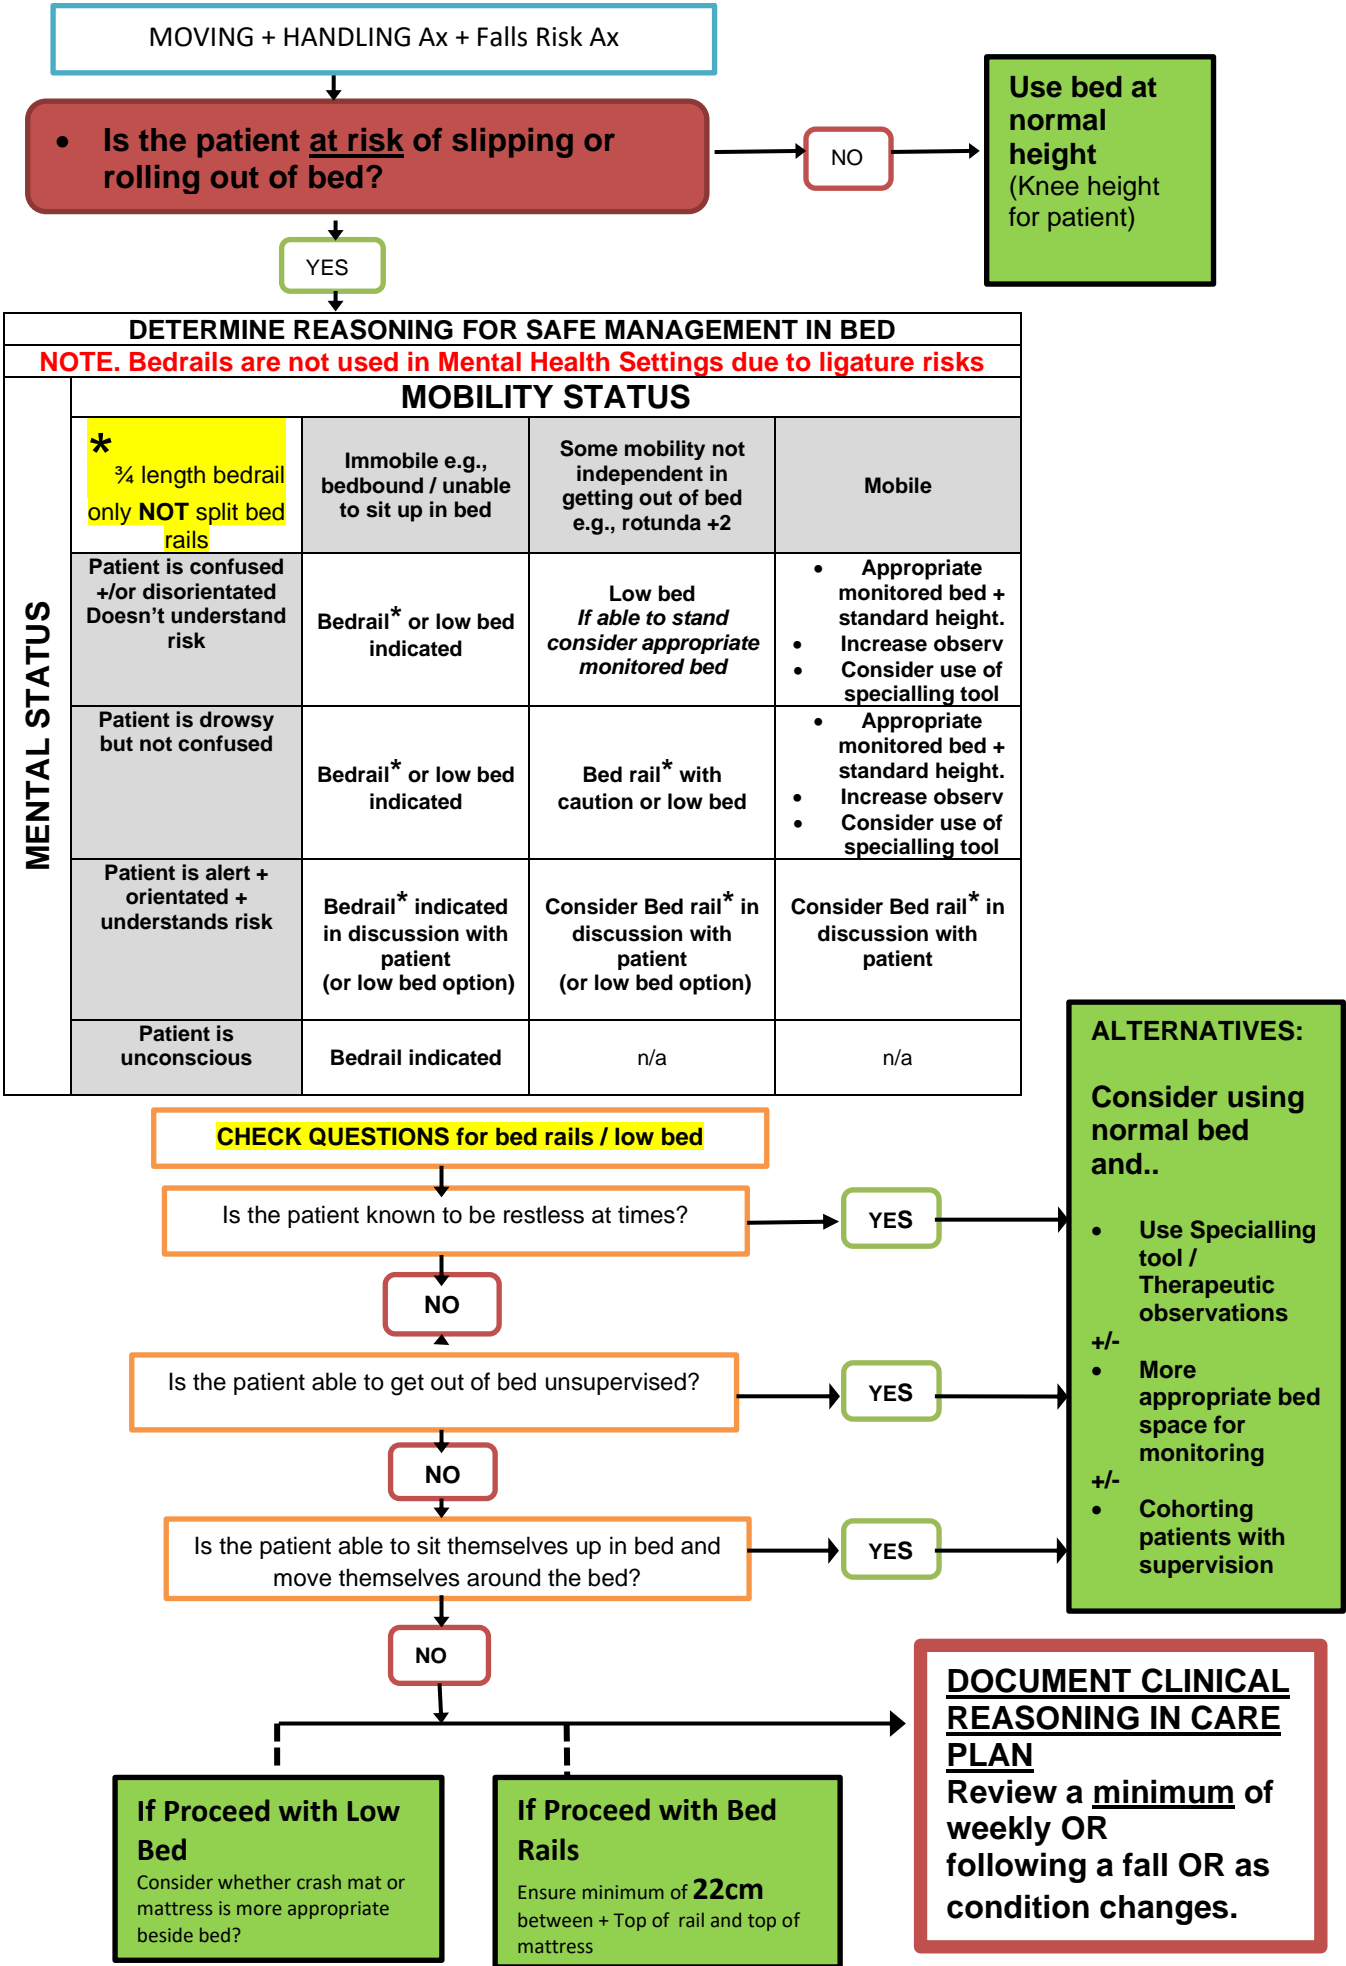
MOVING + HANDLING Ax + Falls Risk Ax

• Is the patient at risk of slipping or rolling out of bed?

NO

Use bed at normal height (Knee height for patient)

YES

DETERMINE REASONING FOR SAFE MANAGEMENT IN BED

NOTE. Bedrails are not used in Mental Health Settings due to ligature risks

MENTAL STATUS

| MOBILITY STATUS | | | |
|---|---|---|---|
| * ¾ length bedrail only NOT split bed rails | Immobile e.g., bedbound / unable to sit up in bed | Some mobility not independent in getting out of bed e.g., rotunda +2 | Mobile |
| Patient is confused +/or disorientated Doesn't understand risk | Bedrail* or low bed indicated | Low bed *If able to stand consider appropriate monitored bed* | • Appropriate monitored bed + standard height. • Increase observ • Consider use of specialling tool |
| Patient is drowsy but not confused | Bedrail* or low bed indicated | Bed rail* with caution or low bed | • Appropriate monitored bed + standard height. • Increase observ • Consider use of specialling tool |
| Patient is alert + orientated + understands risk | Bedrail* indicated in discussion with patient (or low bed option) | Consider Bed rail* in discussion with patient (or low bed option) | Consider Bed rail* in discussion with patient |
| Patient is unconscious | Bedrail indicated | n/a | n/a |

CHECK QUESTIONS for bed rails / low bed

Is the patient known to be restless at times?

YES

NO

Is the patient able to get out of bed unsupervised?

YES

NO

Is the patient able to sit themselves up in bed and move themselves around the bed?

YES

NO

ALTERNATIVES:

Consider using normal bed and..

• Use Specialling tool / Therapeutic observations
+/-
• More appropriate bed space for monitoring
+/-
• Cohorting patients with supervision

If Proceed with Low Bed
Consider whether crash mat or mattress is more appropriate beside bed?

If Proceed with Bed Rails
Ensure minimum of 22cm between + Top of rail and top of mattress

DOCUMENT CLINICAL REASONING IN CARE PLAN
Review a minimum of weekly OR following a fall OR as condition changes.